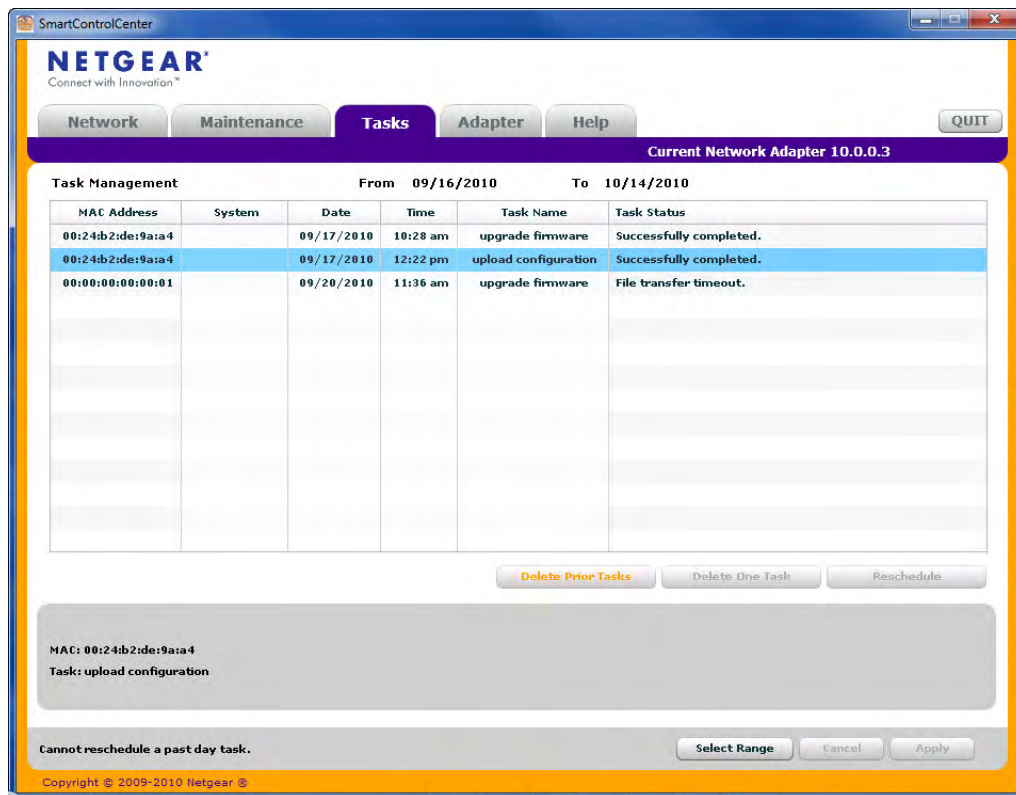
SmartControlCenter

NETGEAR®
Connect with Innovation™

Network | Maintenance | Tasks | Adapter | Help

QUIT

Current Network Adapter 10.0.0.3

Task Management    From 09/16/2010    To 10/14/2010

| MAC Address | System | Date | Time | Task Name | Task Status |
|---|---|---|---|---|---|
| 00:24:b2:de:9a:a4 | | 09/17/2010 | 10:28 am | upgrade firmware | Successfully completed. |
| 00:24:b2:de:9a:a4 | | 09/17/2010 | 12:22 pm | upload configuration | Successfully completed. |
| 00:00:00:00:00:01 | | 09/20/2010 | 11:36 am | upgrade firmware | File transfer timeout. |

Delete Prior Tasks    Delete One Task    Reschedule

MAC: 00:24:b2:de:9a:a4
Task: upload configuration

Cannot reschedule a past day task.

Select Range    Cancel    Apply

Copyright © 2009-2010 Netgear ®